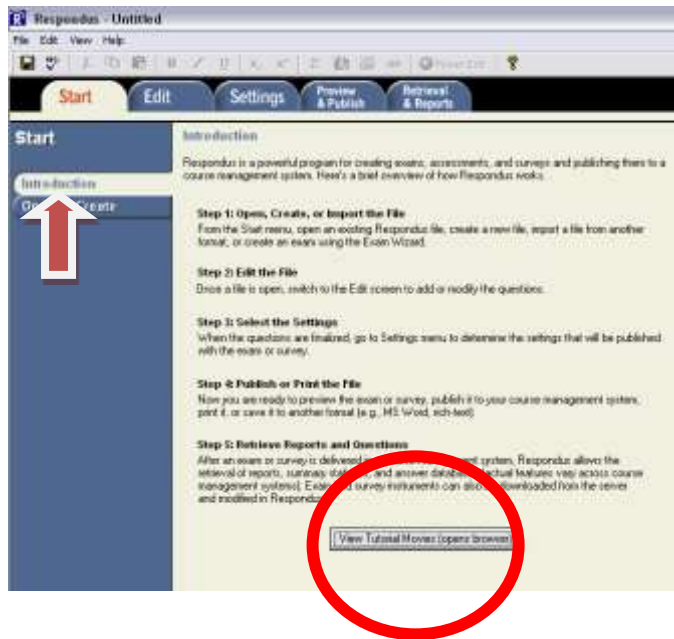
Respondus - Untitled

File Edit View Help

Start
Edit
Settings
Preview & Publish
Retrieval & Reports

Start

Introduction
O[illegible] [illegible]reate

Introduction

Respondus is a powerful program for creating exams, assessments, and surveys and publishing them to a course management system. Here's a brief overview of how Respondus works.

Step 1: Open, Create, or Import the File
From the Start menu, open an existing Respondus file, create a new file, import a file from another format, or create an exam using the Exam Wizard.

Step 2: Edit the File
Once a file is open, switch to the Edit screen to add or modify the questions.

Step 3: Select the Settings
When the questions are finalized, go to Settings menu to determine the settings that will be published with the exam or survey.

Step 4: Publish or Print the File
Now you are ready to preview the exam or survey, publish it to your course management system, print it, or save it to another format (e.g., MS Word, rich-text).

Step 5: Retrieve Reports and Questions
After an exam or survey is delivered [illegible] system, Respondus allows the retrieval of reports, summary stat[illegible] and answer datab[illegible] actual features vary across course management systems). Exam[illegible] survey instruments can also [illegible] downloaded from the server and modified in Respondu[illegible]

View Tutorial Movies (opens browser)